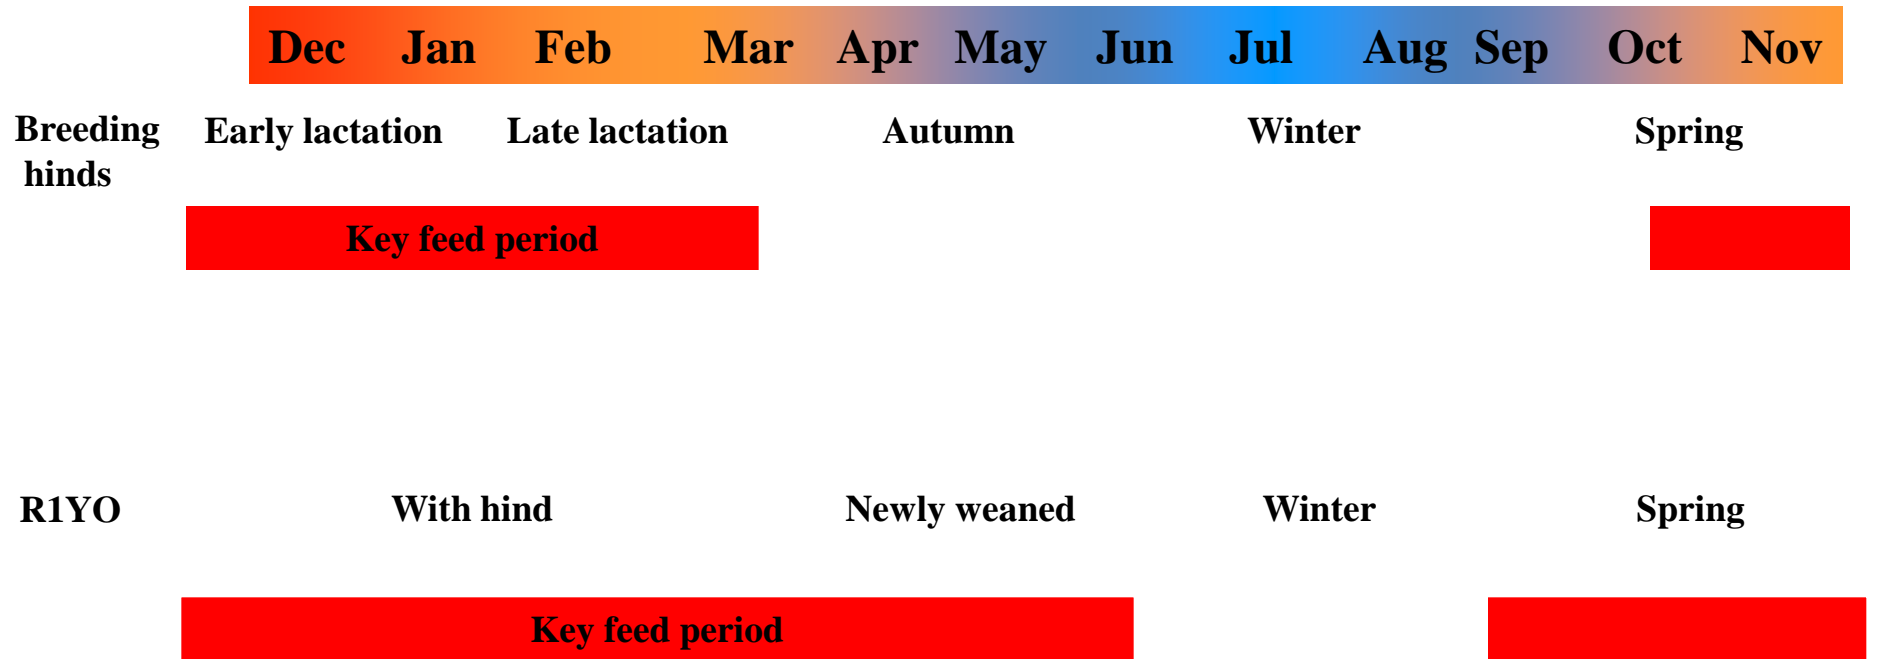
| Dec | Jan | Feb | Mar | Apr | May | Jun | Jul | Aug | Sep | Oct | Nov |
|---|---|---|---|---|---|---|---|---|---|---|---|

Breeding hinds
Early lactation
Late lactation
Autumn
Winter
Spring

Key feed period

R1YO
With hind
Newly weaned
Winter
Spring

Key feed period